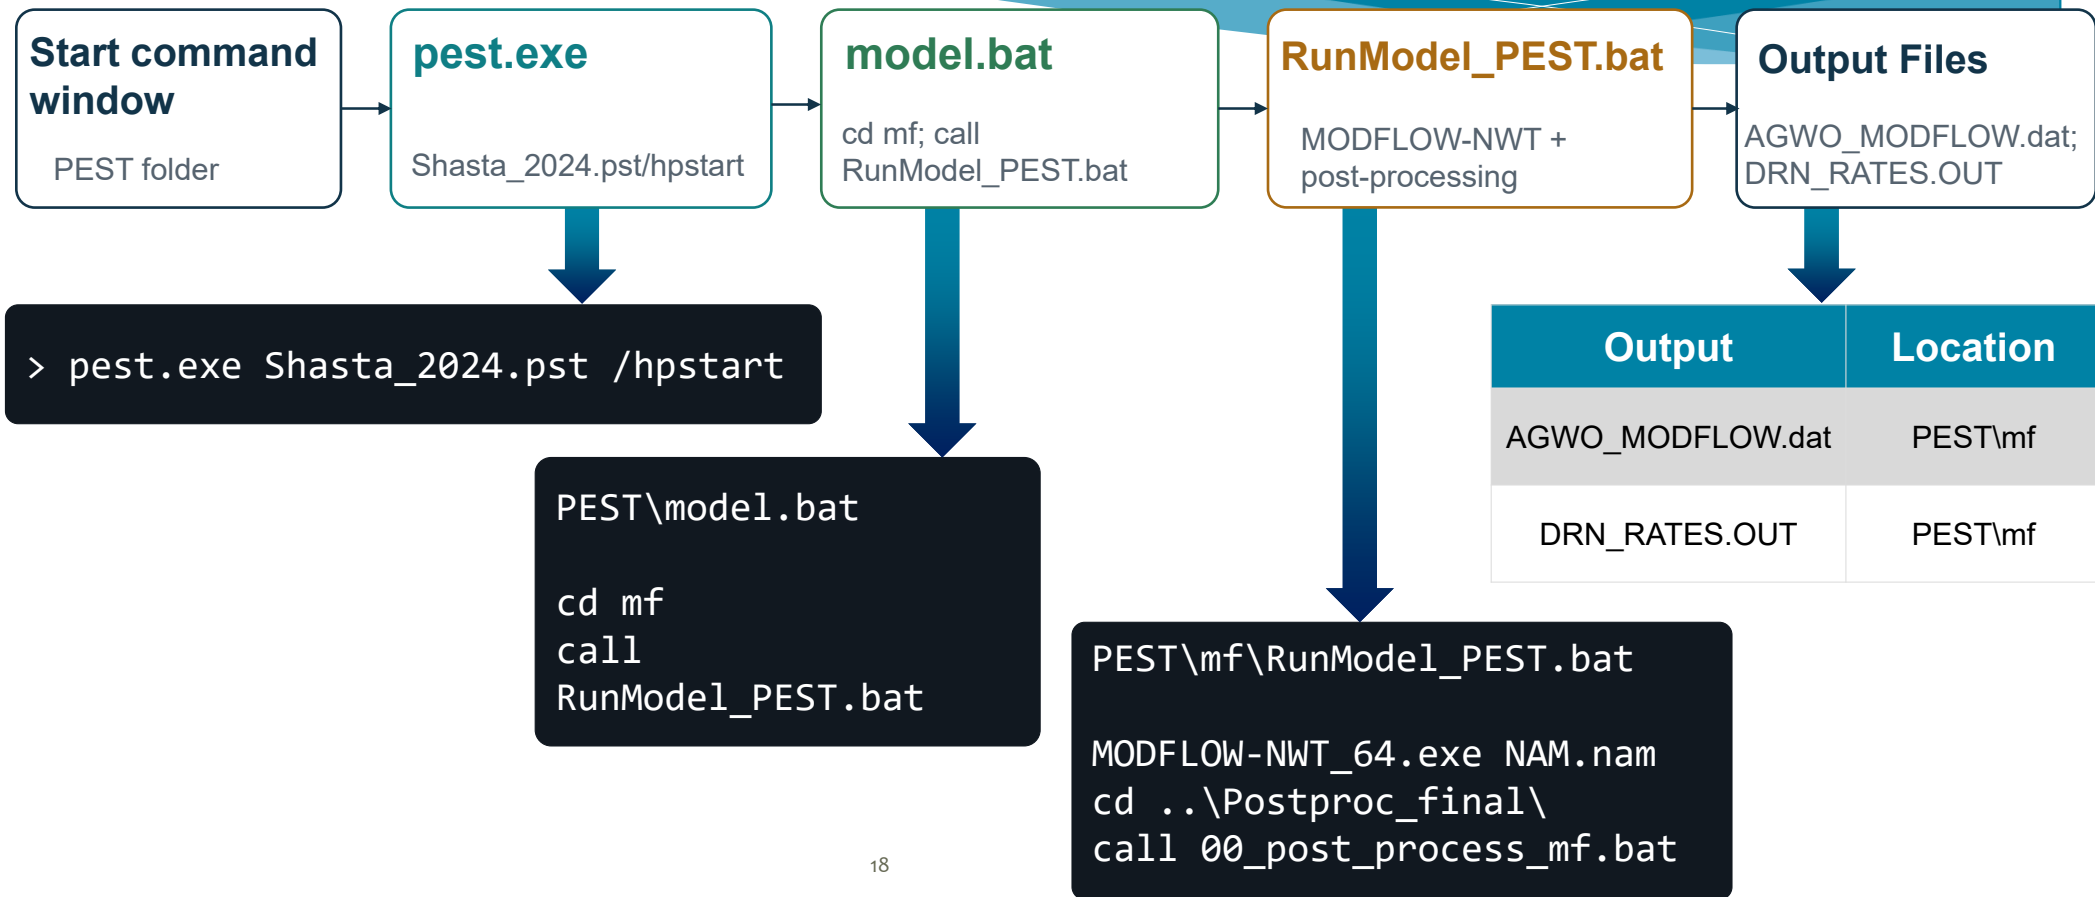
Start command window

PEST folder

pest.exe

Shasta_2024.pst/hpstart

model.bat

cd mf; call RunModel_PEST.bat

RunModel_PEST.bat

MODFLOW-NWT + post-processing

Output Files

AGWO_MODFLOW.dat; DRN_RATES.OUT

> pest.exe Shasta_2024.pst /hpstart

PEST\model.bat

cd mf
call
RunModel_PEST.bat

PEST\mf\RunModel_PEST.bat

MODFLOW-NWT_64.exe NAM.nam
cd ..\Postproc_final\
call 00_post_process_mf.bat

| Output | Location |
|---|---|
| AGWO_MODFLOW.dat | PEST\mf |
| DRN_RATES.OUT | PEST\mf |

18